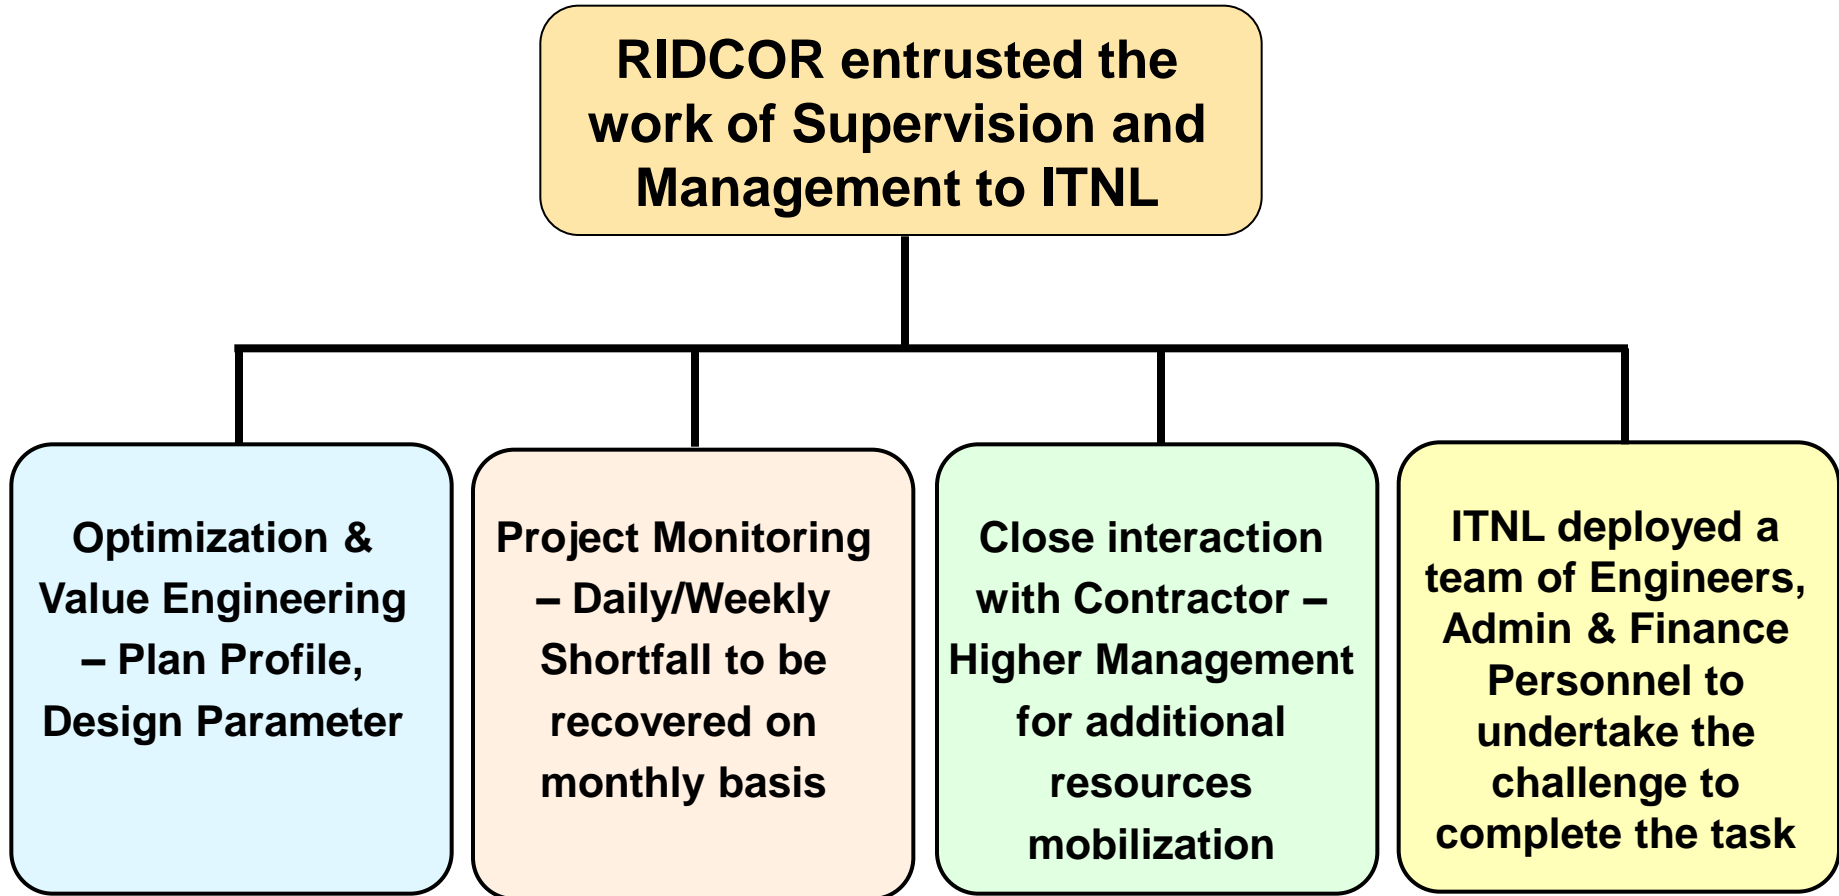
RIDCOR entrusted the work of Supervision and Management to ITNL

Optimization & Value Engineering – Plan Profile, Design Parameter

Project Monitoring – Daily/Weekly Shortfall to be recovered on monthly basis

Close interaction with Contractor – Higher Management for additional resources mobilization

ITNL deployed a team of Engineers, Admin & Finance Personnel to undertake the challenge to complete the task